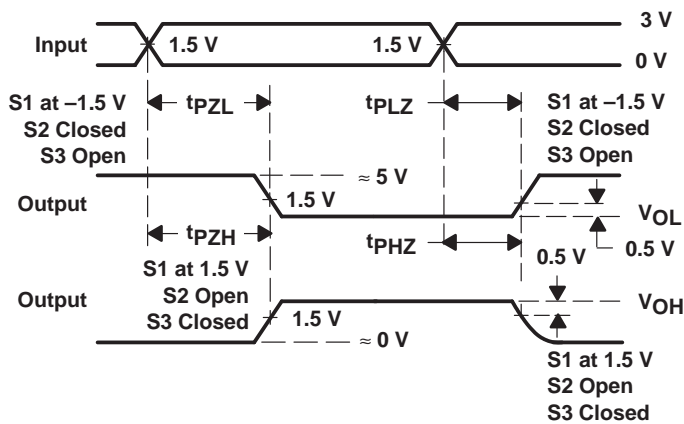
3 V

Input 1.5 V 1.5 V

0 V

S1 at –1.5 V
S2 Closed
S3 Open

$t_{PZL}$

$t_{PLZ}$

S1 at –1.5 V
S2 Closed
S3 Open

≈ 5 V

Output

1.5 V

$V_{OL}$

$t_{PZH}$

$t_{PHZ}$

0.5 V

S1 at 1.5 V
S2 Open
S3 Closed

0.5 V

Output

$V_{OH}$

1.5 V

≈ 0 V

S1 at 1.5 V
S2 Open
S3 Closed